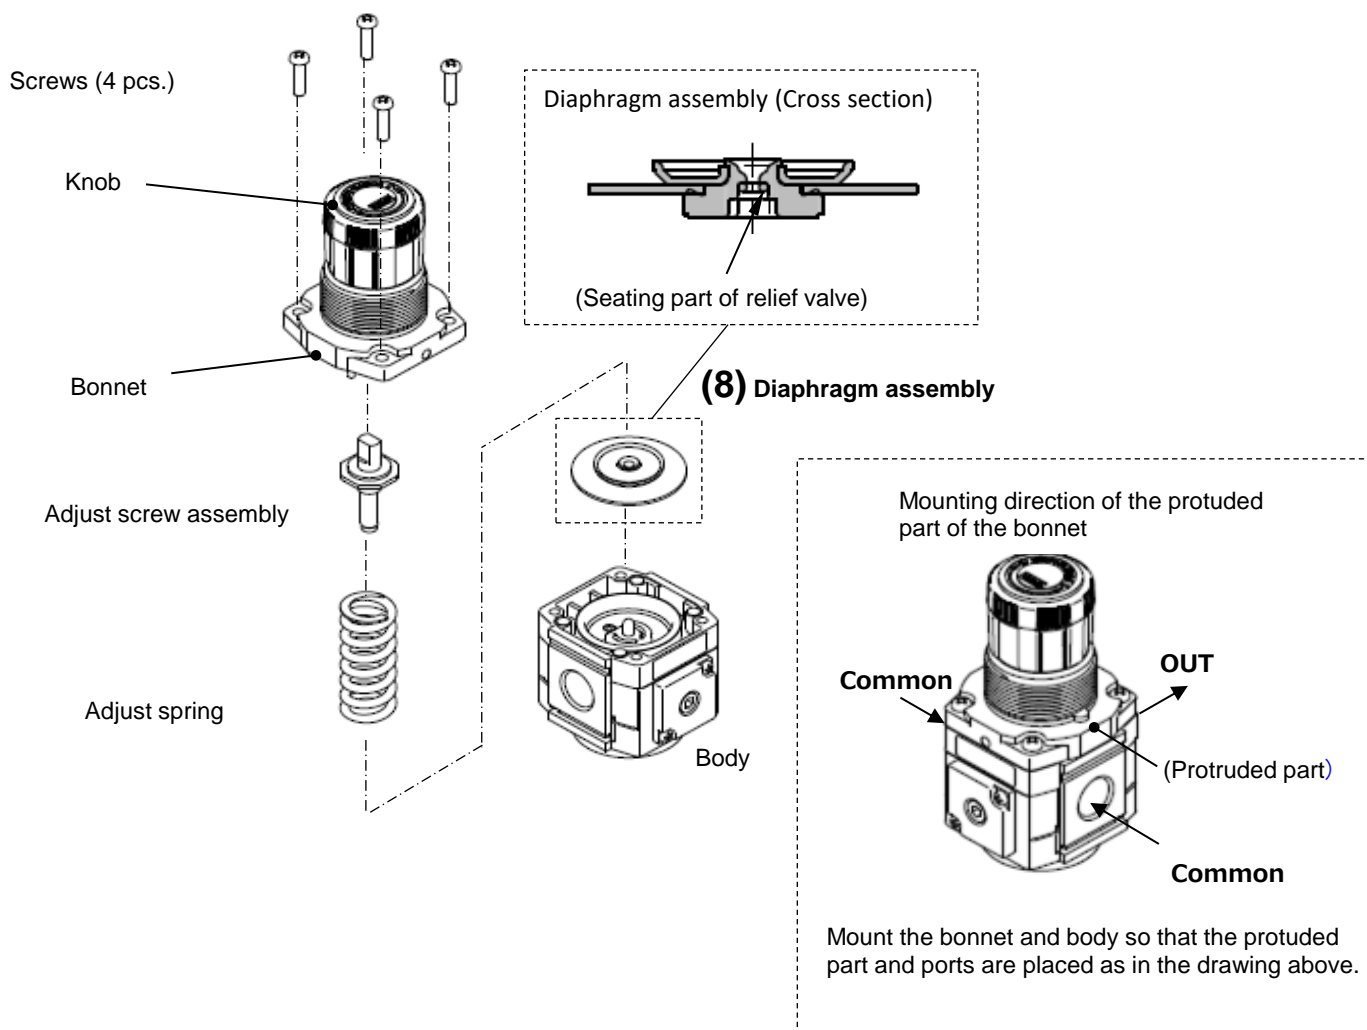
Screws (4 pcs.)

Knob

Bonnet

Adjust screw assembly

Adjust spring

Diaphragm assembly (Cross section)

(Seating part of relief valve)

(8) Diaphragm assembly

Body

Mounting direction of the protuded part of the bonnet

Common

OUT

(Protruded part)

Common

Mount the bonnet and body so that the protuded part and ports are placed as in the drawing above.